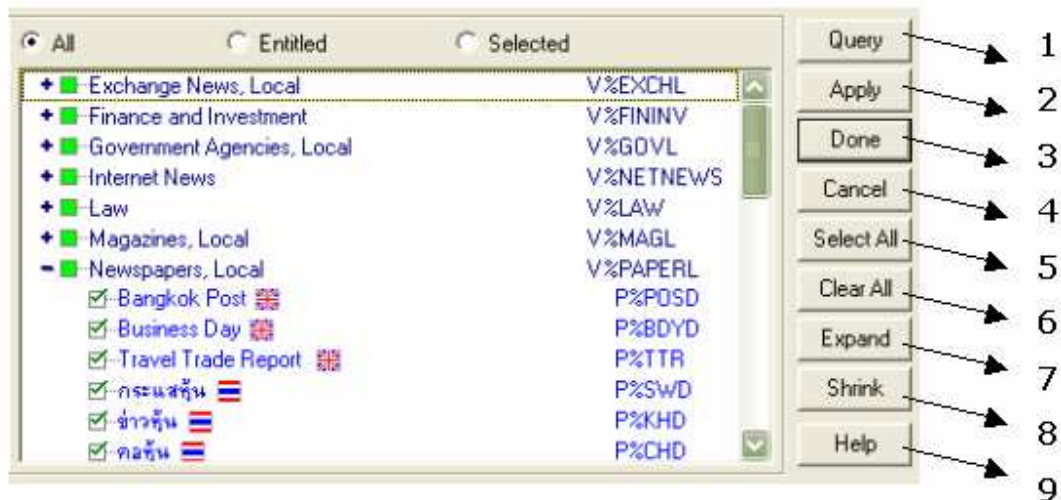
All Entitled Selected

| | |
|---|---|
| + Exchange News, Local | V%EXCHL |
| + Finance and Investment | V%FININV |
| + Government Agencies, Local | V%GOVL |
| + Internet News | V%NETNEWS |
| + Law | V%LAW |
| + Magazines, Local | V%MAGL |
| − Newspapers, Local | V%PAPERL |
| Bangkok Post | P%POSD |
| Business Day | P%BDYD |
| Travel Trade Report | P%TTR |
| กระแสหุ้น | P%SWD |
| ข่าวหุ้น | P%KHD |
| คอหุ้น | P%CHD |

Query 1
Apply 2
Done 3
Cancel 4
Select All 5
Clear All 6
Expand 7
Shrink 8
Help 9